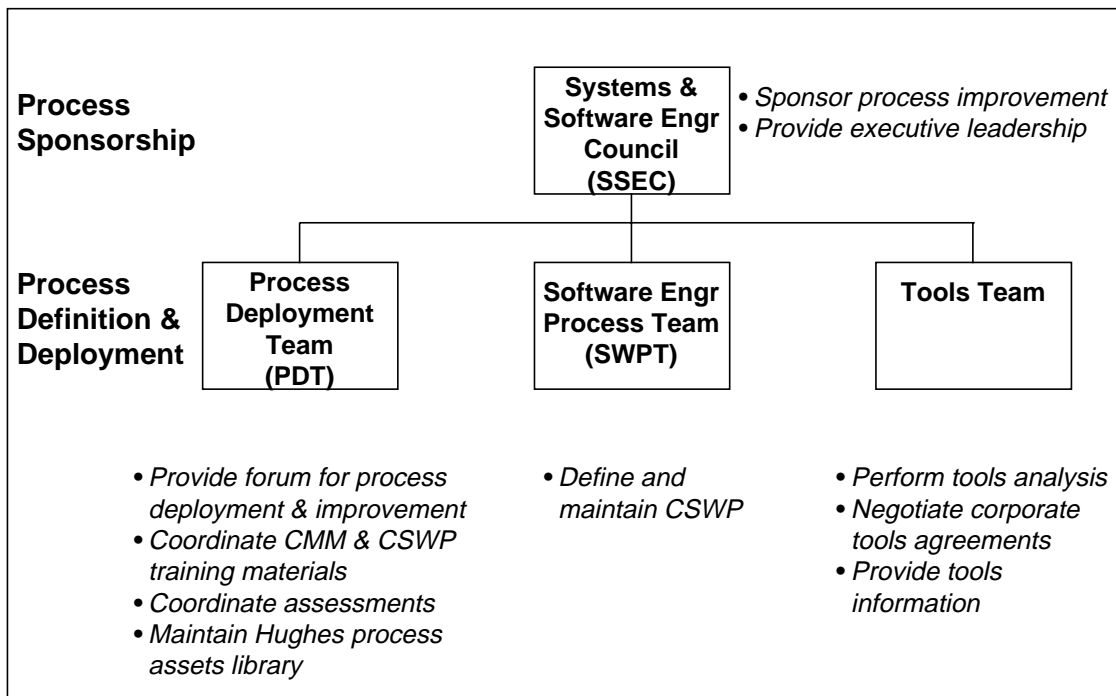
Process Sponsorship

Systems & Software Engr Council (SSEC)

• Sponsor process improvement
• Provide executive leadership

Process Definition & Deployment

Process Deployment Team (PDT)

Software Engr Process Team (SWPT)

Tools Team

• Provide forum for process deployment & improvement
• Coordinate CMM & CSWP training materials
• Coordinate assessments
• Maintain Hughes process assets library

• Define and maintain CSWP

• Perform tools analysis
• Negotiate corporate tools agreements
• Provide tools information